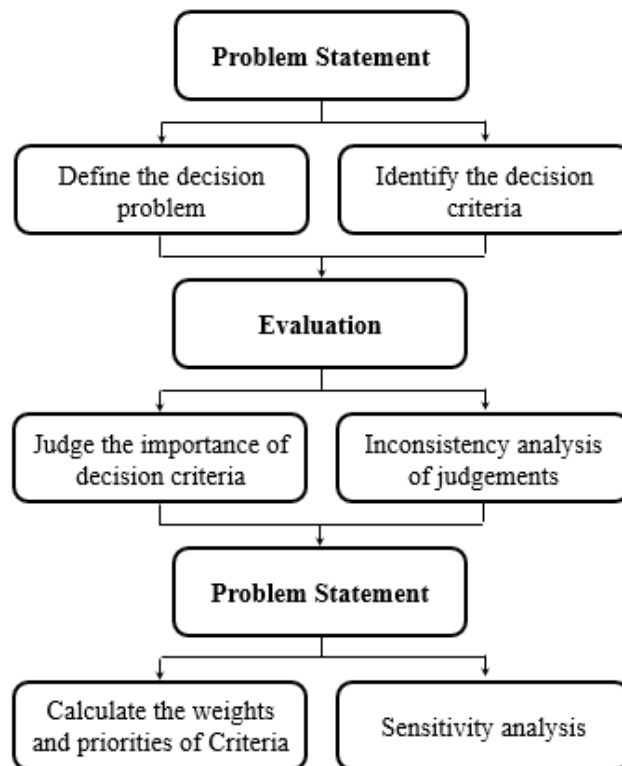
Problem Statement

Define the decision problem

Identify the decision criteria

Evaluation

Judge the importance of decision criteria

Inconsistency analysis of judgements

Problem Statement

Calculate the weights and priorities of Criteria

Sensitivity analysis